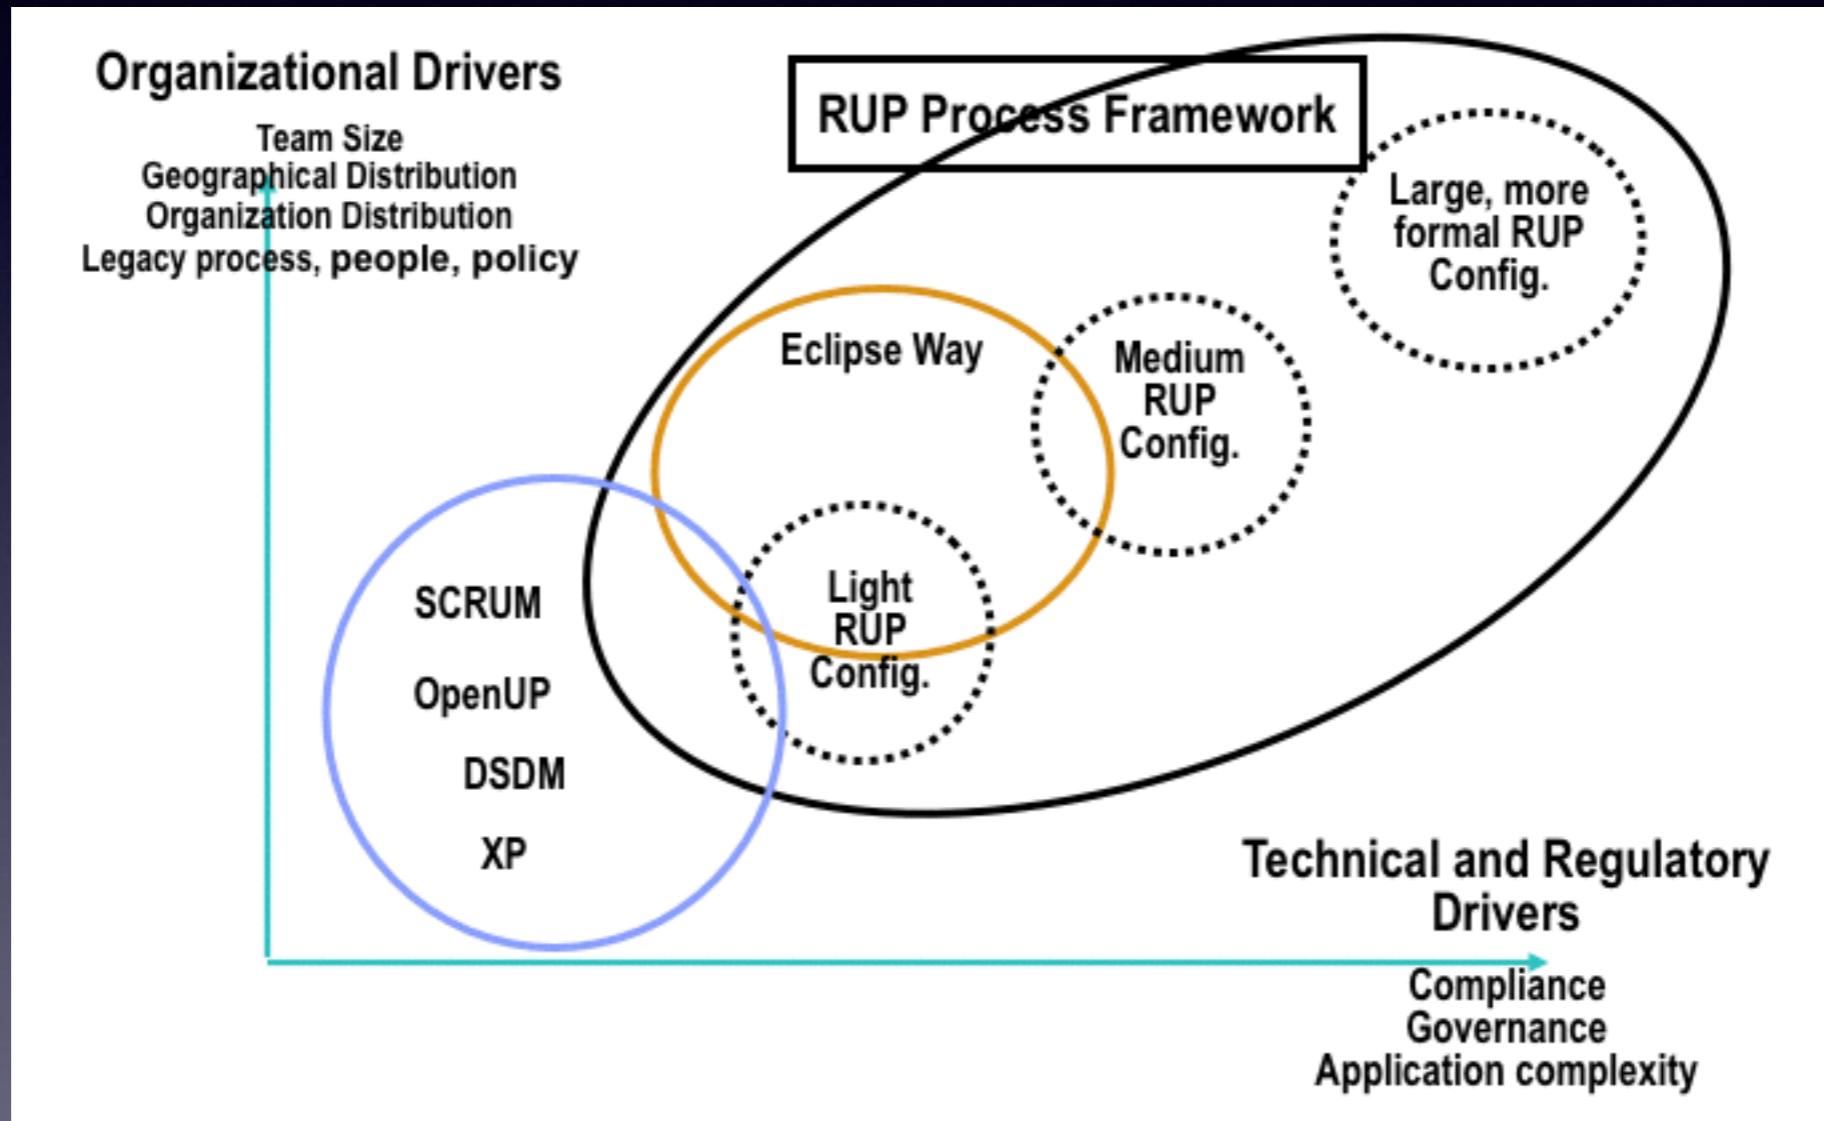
Organizational Drivers

Team Size
Geographical Distribution
Organization Distribution
Legacy process, people, policy

RUP Process Framework

Large, more formal RUP Config.

Eclipse Way

Medium RUP Config.

SCRUM

OpenUP

DSDM

XP

Light RUP Config.

Technical and Regulatory Drivers

Compliance
Governance
Application complexity